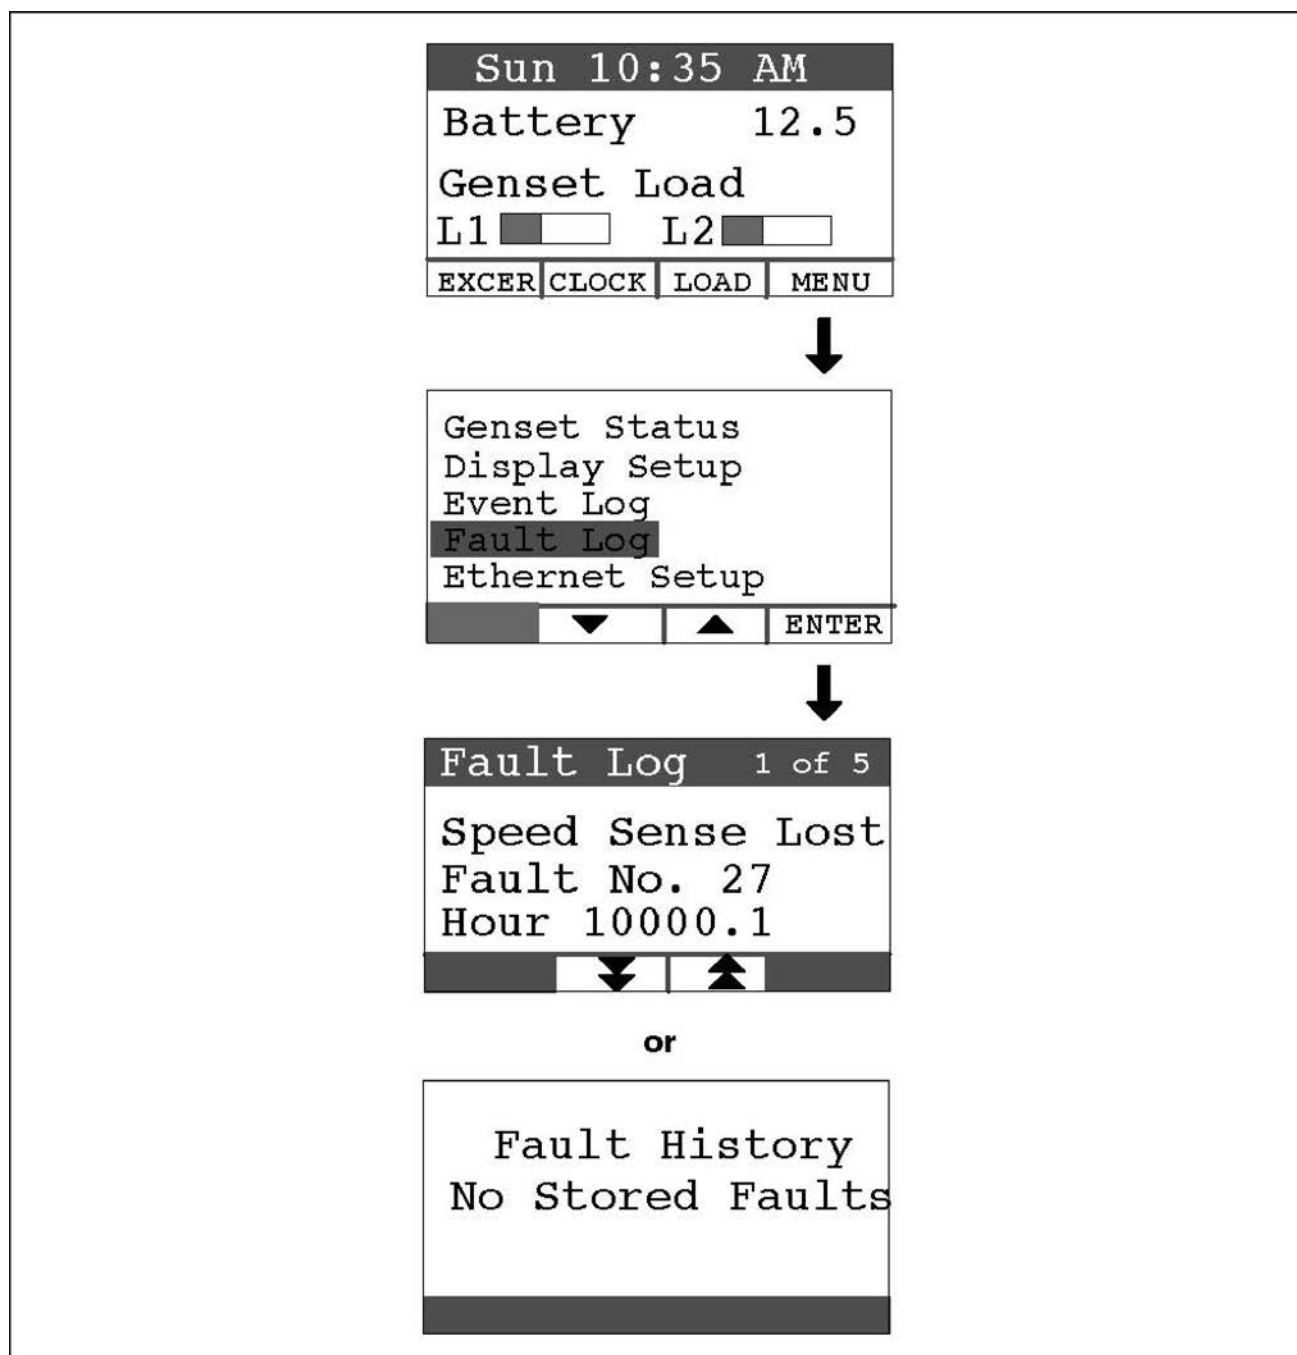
Sun 10:35 AM

Battery 12.5

Genset Load

L1 L2

EXCER CLOCK LOAD MENU

Genset Status
Display Setup
Event Log
Fault Log
Ethernet Setup

ENTER

Fault Log 1 of 5

Speed Sense Lost
Fault No. 27
Hour 10000.1

or

Fault History
No Stored Faults